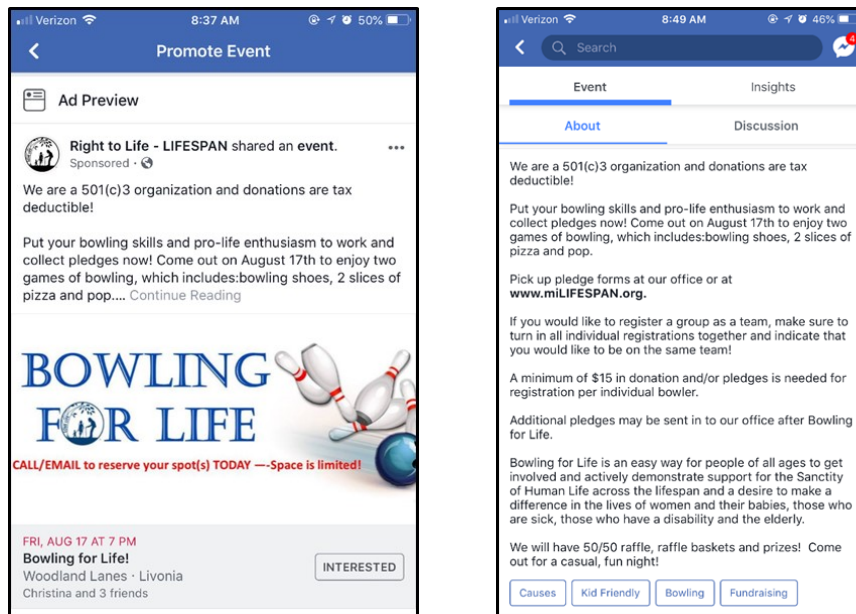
Verizon 8:37 AM 50%

Promote Event

Ad Preview

Right to Life - LIFESPAN shared an event.
Sponsored ·

We are a 501(c)3 organization and donations are tax deductible!

Put your bowling skills and pro-life enthusiasm to work and collect pledges now! Come out on August 17th to enjoy two games of bowling, which includes:bowling shoes, 2 slices of pizza and pop.... Continue Reading

BOWLING
FOR LIFE

CALL/EMAIL to reserve your spot(s) TODAY —-Space is limited!

FRI, AUG 17 AT 7 PM
Bowling for Life!
Woodland Lanes · Livonia
Christina and 3 friends

INTERESTED

Verizon 8:49 AM 46%

Search

4

Event Insights

About Discussion

We are a 501(c)3 organization and donations are tax deductible!

Put your bowling skills and pro-life enthusiasm to work and collect pledges now! Come out on August 17th to enjoy two games of bowling, which includes:bowling shoes, 2 slices of pizza and pop.

Pick up pledge forms at our office or at www.miLIFESPAN.org.

If you would like to register a group as a team, make sure to turn in all individual registrations together and indicate that you would like to be on the same team!

A minimum of $15 in donation and/or pledges is needed for registration per individual bowler.

Additional pledges may be sent in to our office after Bowling for Life.

Bowling for Life is an easy way for people of all ages to get involved and actively demonstrate support for the Sanctity of Human Life across the lifespan and a desire to make a difference in the lives of women and their babies, those who are sick, those who have a disability and the elderly.

We will have 50/50 raffle, raffle baskets and prizes! Come out for a casual, fun night!

Causes Kid Friendly Bowling Fundraising